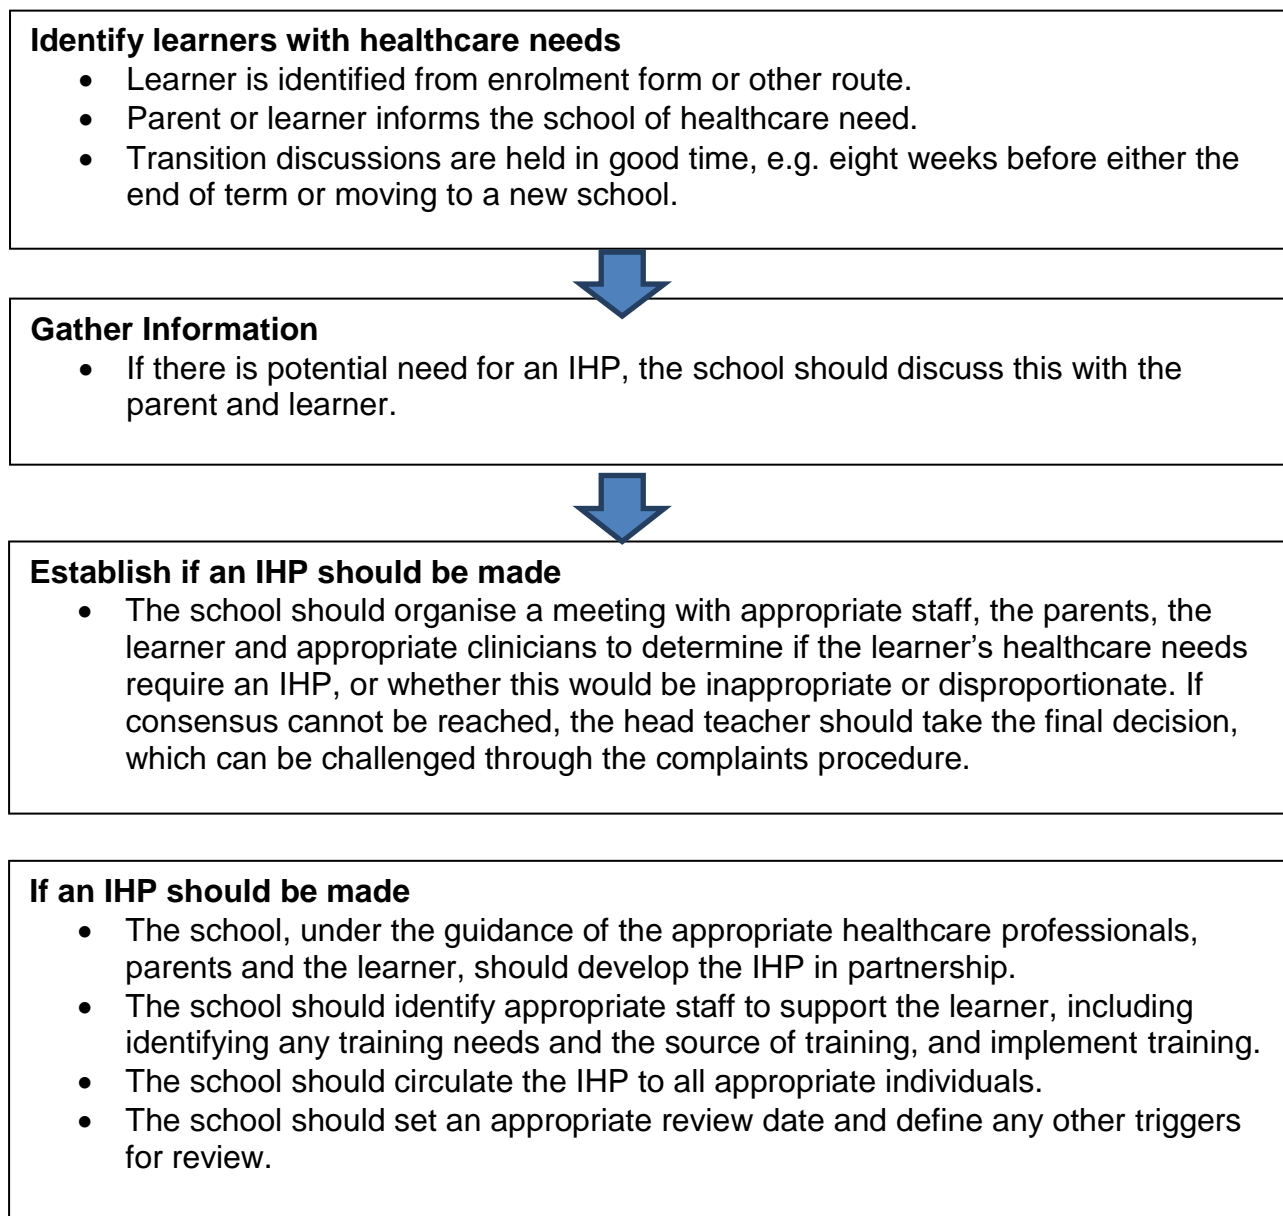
**Identify learners with healthcare needs**

- Learner is identified from enrolment form or other route.
- Parent or learner informs the school of healthcare need.
- Transition discussions are held in good time, e.g. eight weeks before either the end of term or moving to a new school.

**Gather Information**

- If there is potential need for an IHP, the school should discuss this with the parent and learner.

**Establish if an IHP should be made**

- The school should organise a meeting with appropriate staff, the parents, the learner and appropriate clinicians to determine if the learner's healthcare needs require an IHP, or whether this would be inappropriate or disproportionate. If consensus cannot be reached, the head teacher should take the final decision, which can be challenged through the complaints procedure.

**If an IHP should be made**

- The school, under the guidance of the appropriate healthcare professionals, parents and the learner, should develop the IHP in partnership.
- The school should identify appropriate staff to support the learner, including identifying any training needs and the source of training, and implement training.
- The school should circulate the IHP to all appropriate individuals.
- The school should set an appropriate review date and define any other triggers for review.